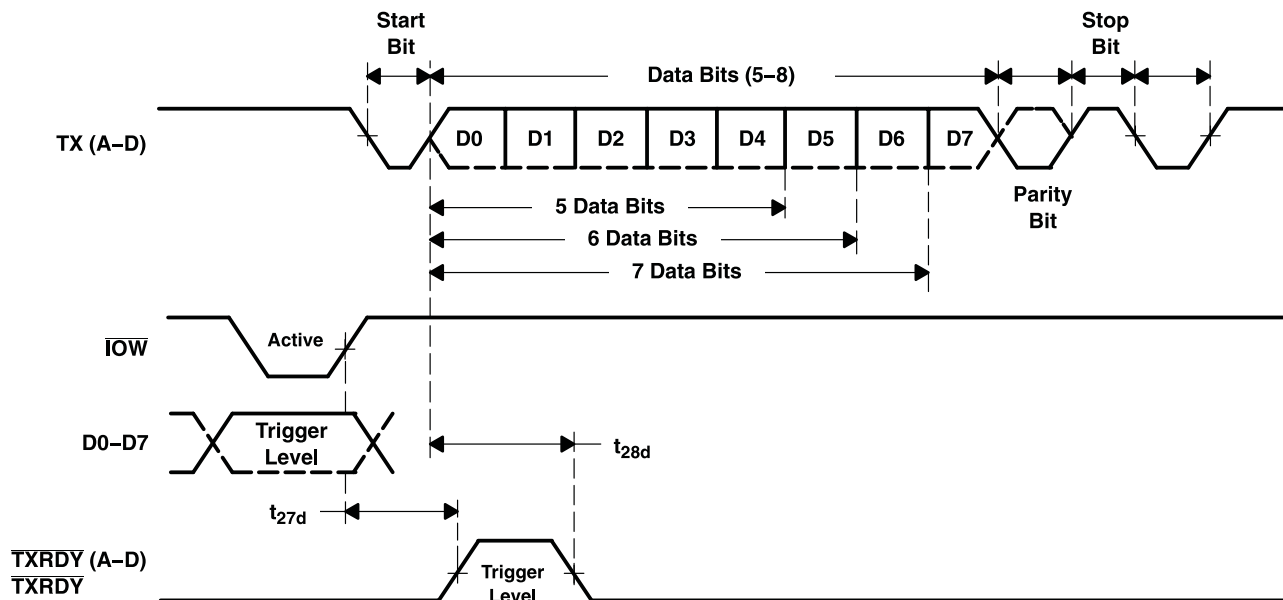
Start Bit

Stop Bit

Data Bits (5–8)

TX (A–D)

D0 D1 D2 D3 D4 D5 D6 D7

Parity Bit

5 Data Bits

6 Data Bits

7 Data Bits

$\overline{IOW}$

Active

D0–D7

Trigger Level

$t_{28d}$

$t_{27d}$

$\overline{TXRDY}$ (A–D)
$\overline{TXRDY}$

Trigger Level